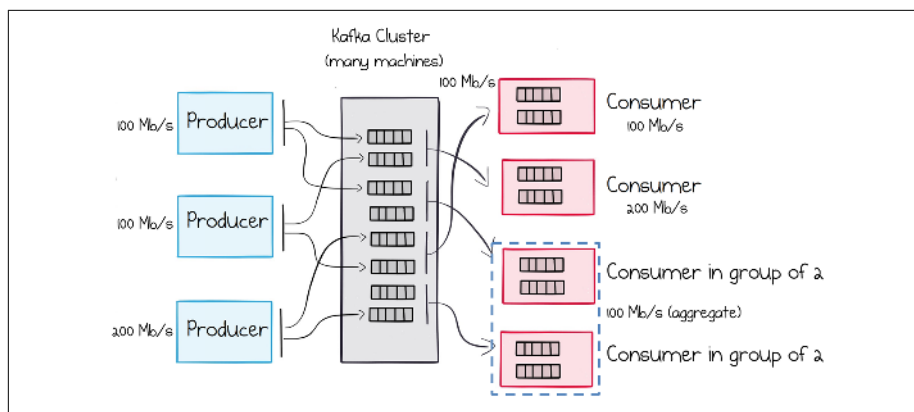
Kafka Cluster
(many machines)

100 Mb/s Producer

100 Mb/s Producer

200 Mb/s Producer

100 Mb/s

Consumer
100 Mb/s

Consumer
200 Mb/s

Consumer in group of 2

100 Mb/s (aggregate)

Consumer in group of 2